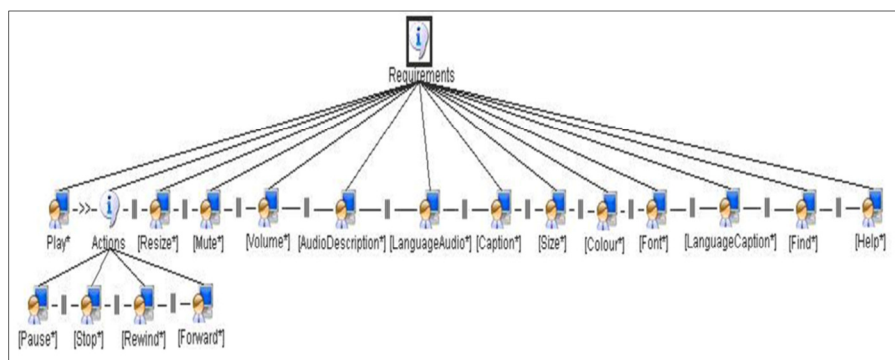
Requirements

Play* -»- Actions -|- [Resize*] -|- [Mute*] -|- [Volume*] -|- [AudioDescription*] -|- [LanguageAudio*] -|- [Caption*] -|- [Size*] -|- [Colour*] -|- [Font*] -|- [LanguageCaption*] -|- [Find*] -|- [Help*]

[Pause*] -|- [Stop*] -|- [Rewind*] -|- [Forward*]